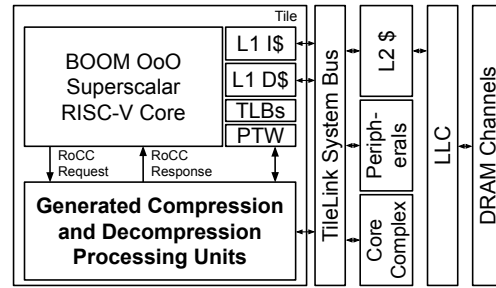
Tile

BOOM OoO Superscalar RISC-V Core

L1 I$

L1 D$

TLBs

PTW

RoCC Request

RoCC Response

Generated Compression and Decompression Processing Units

TileLink System Bus

L2 $

Peripherals

Core Complex

LLC

DRAM Channels